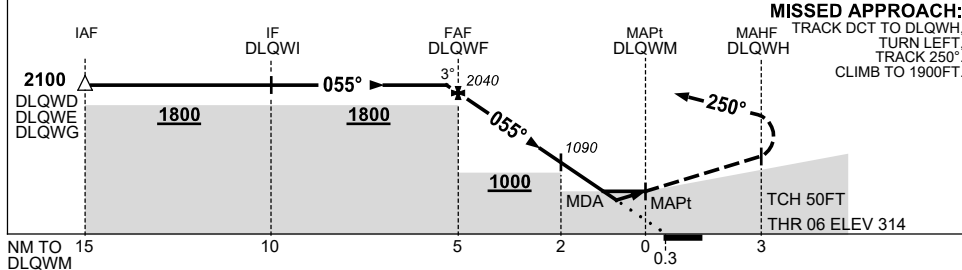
MISSED APPROACH:
TRACK DCT TO DLQWH, TURN LEFT, TRACK 250°. CLIMB TO 1900FT.

IAF

IF
DLQWI

FAF
DLQWF

MAPt
DLQWM

MAHF
DLQWH

2100
DLQWD
DLQWE
DLQWG

055°

3°

2040

250°

055°

1800

1800

1090

1000

MDA

MAPt

TCH 50FT

THR 06 ELEV 314

NM TO DLQWM

15

10

5

2

0

0.3

3